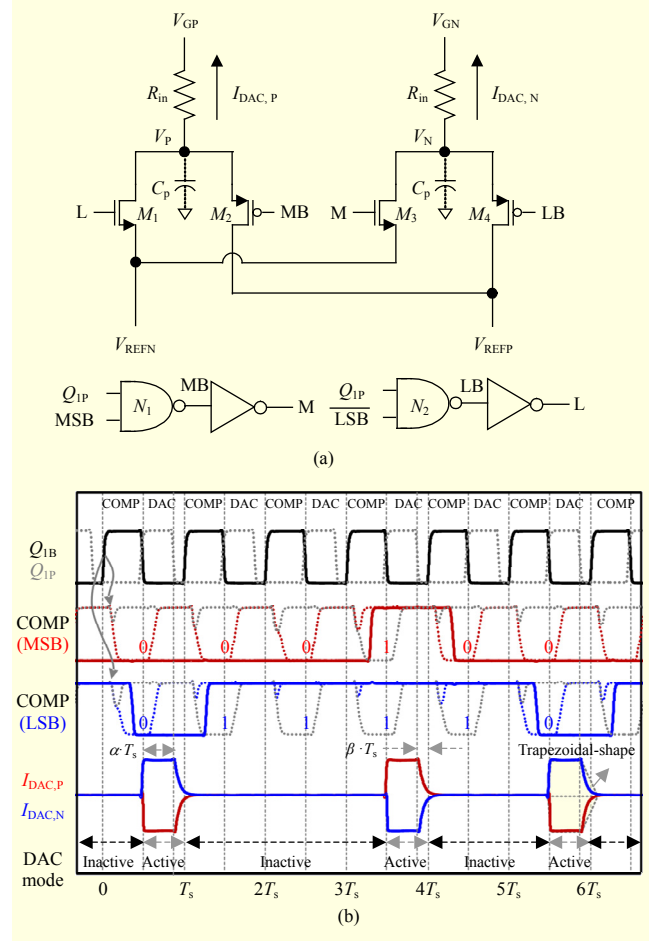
$V_{GP}$

$R_{in}$

$I_{DAC,P}$

$V_P$

$C_p$

L $M_1$ $M_2$ MB

$V_{REFN}$

$V_{GN}$

$R_{in}$

$I_{DAC,N}$

$V_N$

$C_p$

M $M_3$ $M_4$ LB

$V_{REFP}$

$Q_{1P}$ MSB $N_1$ MB M

$\frac{Q_{1P}}{LSB}$ $N_2$ LB L

(a)

COMP DAC COMP DAC COMP DAC COMP DAC COMP DAC COMP DAC COMP

$Q_{1B}$
$Q_{1P}$

COMP (MSB)

0 0 0 1 0 0

COMP (LSB)

0 1 1 1 1 0

$\alpha \cdot T_s$

$\beta \cdot T_s$

Trapezoidal-shape

$I_{DAC,P}$
$I_{DAC,N}$

DAC mode

Inactive Active Inactive Active Inactive Active

0 $T_s$ $2T_s$ $3T_s$ $4T_s$ $5T_s$ $6T_s$

(b)